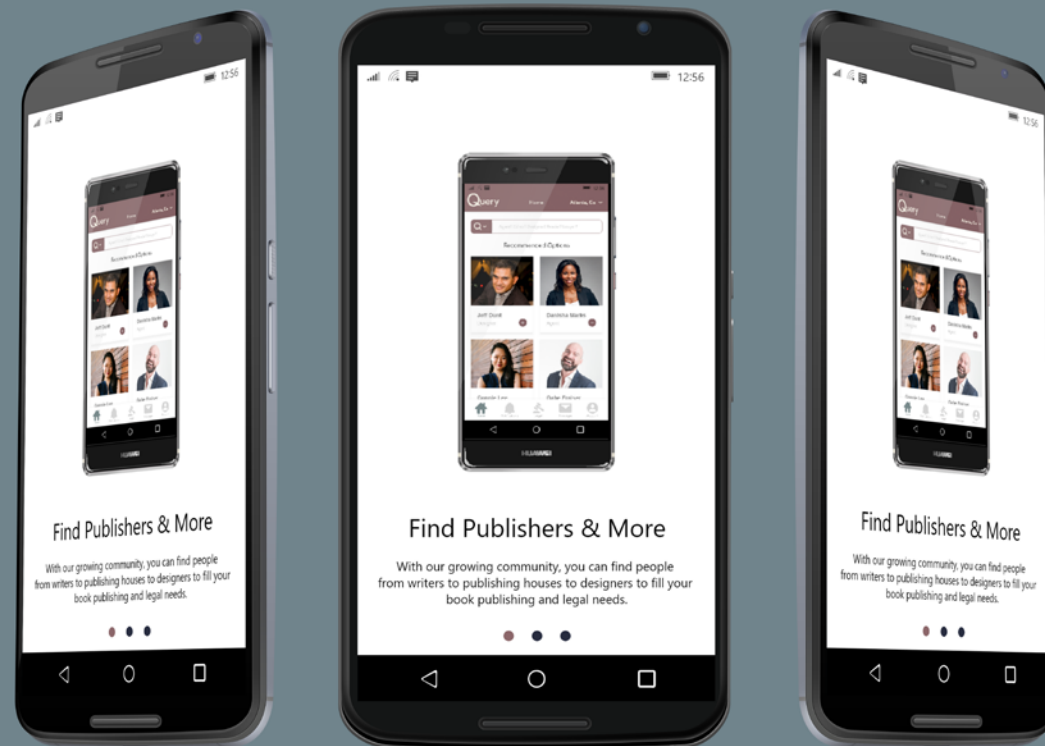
12:56

Query

Recommended Options

Jeff Dodd

Designer

Dominica Marks

Agent

HUAWEI

Find Publishers & More

With our growing community, you can find people from writers to publishing houses to designers to fill your book publishing and legal needs.

12:56

Find Publishers & More

With our growing community, you can find people from writers to publishing houses to designers to fill your book publishing and legal needs.

12:56

Find Publishers & More

With our growing community, you can find people from writers to publishing houses to designers to fill your book publishing and legal needs.